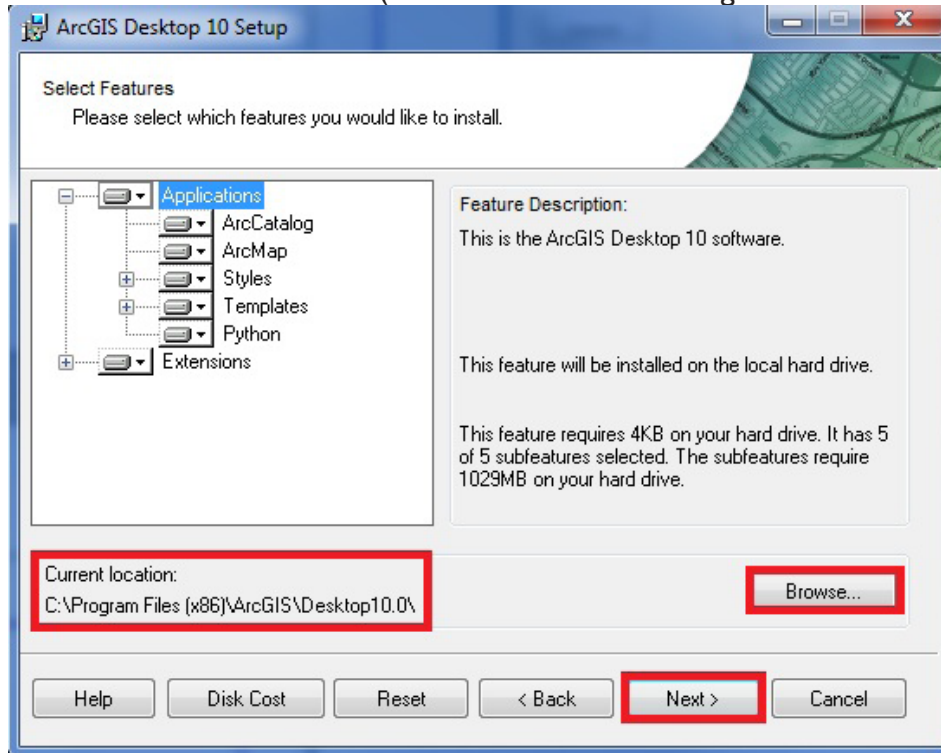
ArcGIS Desktop 10 Setup

Select Features

Please select which features you would like to install.

Applications
ArcCatalog
ArcMap
Styles
Templates
Python
Extensions

Feature Description:

This is the ArcGIS Desktop 10 software.

This feature will be installed on the local hard drive.

This feature requires 4KB on your hard drive. It has 5 of 5 subfeatures selected. The subfeatures require 1029MB on your hard drive.

Current location:

C:\Program Files (x86)\ArcGIS\Desktop10.0\

Browse...

Help Disk Cost Reset < Back Next > Cancel